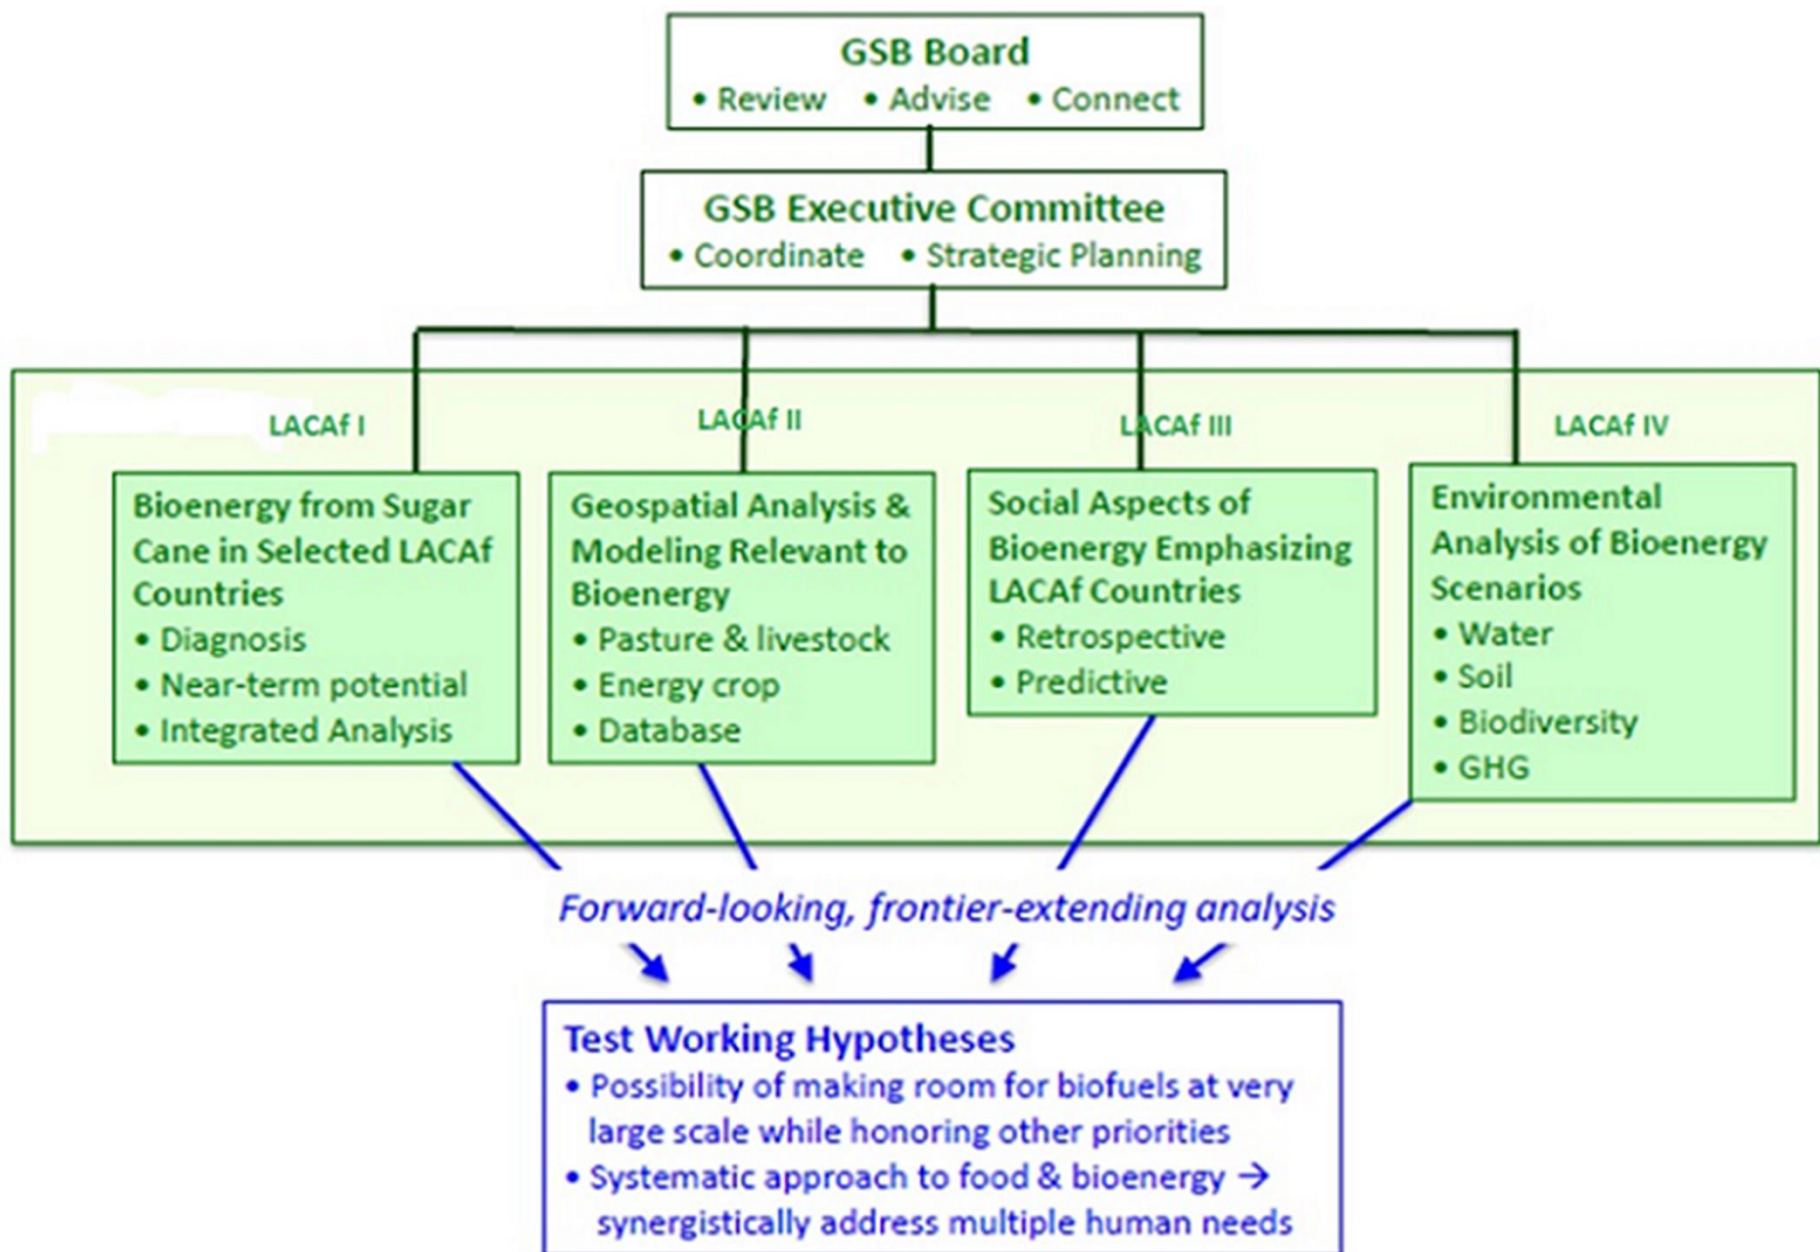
GSB Board
• Review • Advise • Connect

GSB Executive Committee
• Coordinate • Strategic Planning

LACAf I

Bioenergy from Sugar Cane in Selected LACAf Countries
• Diagnosis
• Near-term potential
• Integrated Analysis

LACAf II

Geospatial Analysis & Modeling Relevant to Bioenergy
• Pasture & livestock
• Energy crop
• Database

LACAf III

Social Aspects of Bioenergy Emphasizing LACAf Countries
• Retrospective
• Predictive

LACAf IV

Environmental Analysis of Bioenergy Scenarios
• Water
• Soil
• Biodiversity
• GHG

Forward-looking, frontier-extending analysis

Test Working Hypotheses
• Possibility of making room for biofuels at very large scale while honoring other priorities
• Systematic approach to food & bioenergy → synergistically address multiple human needs